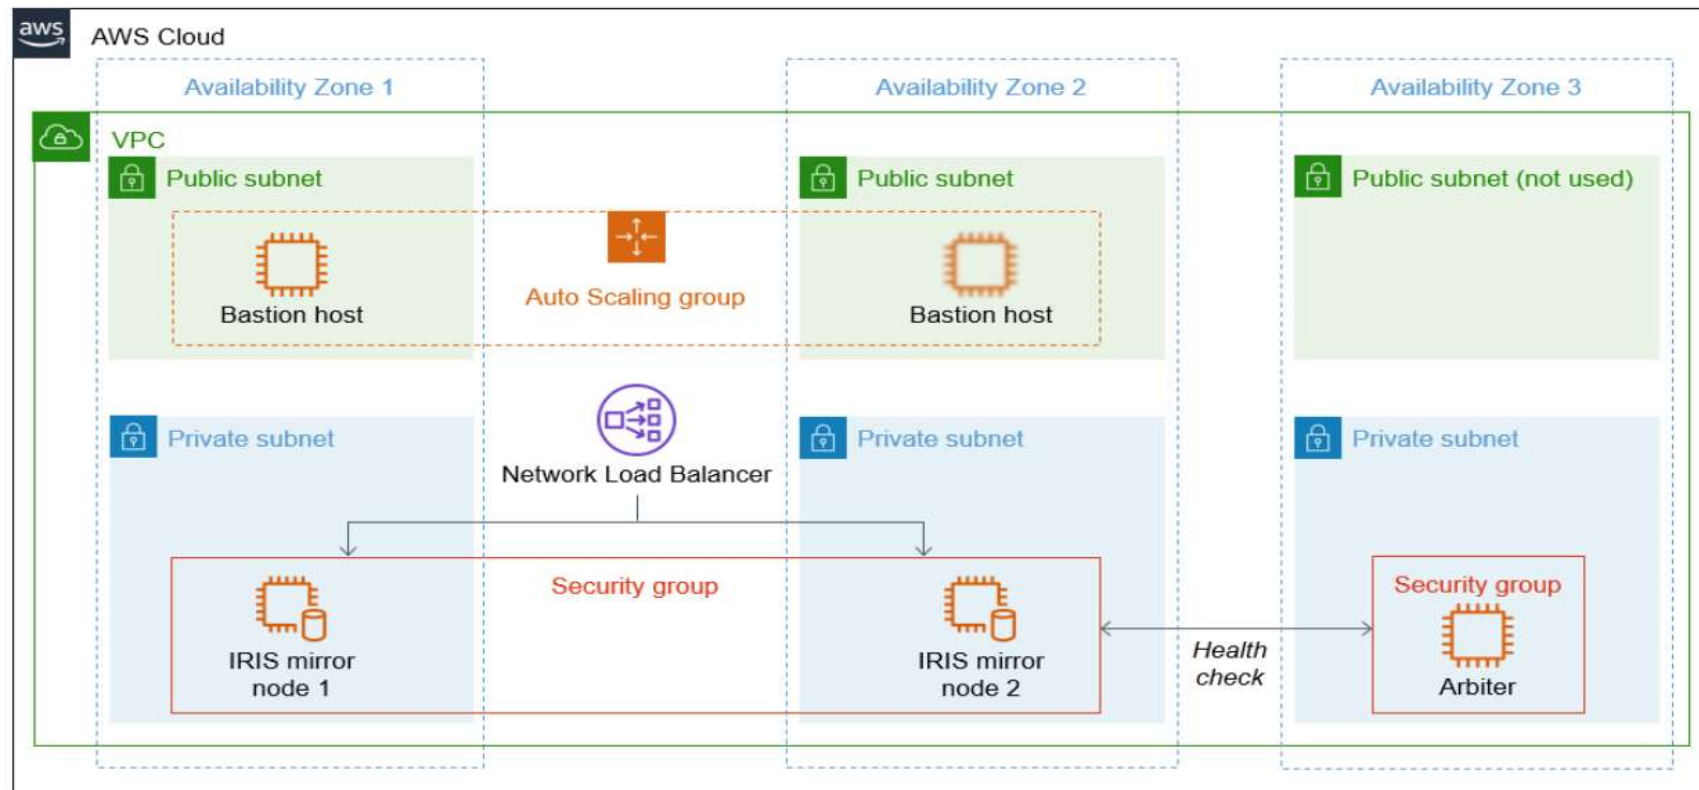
aws

AWS Cloud

Availability Zone 1

Availability Zone 2

Availability Zone 3

VPC

Public subnet

Public subnet

Public subnet (not used)

Bastion host

Auto Scaling group

Bastion host

Private subnet

Network Load Balancer

Private subnet

Private subnet

Security group

IRIS mirror node 1

IRIS mirror node 2

Health check

Security group

Arbiter